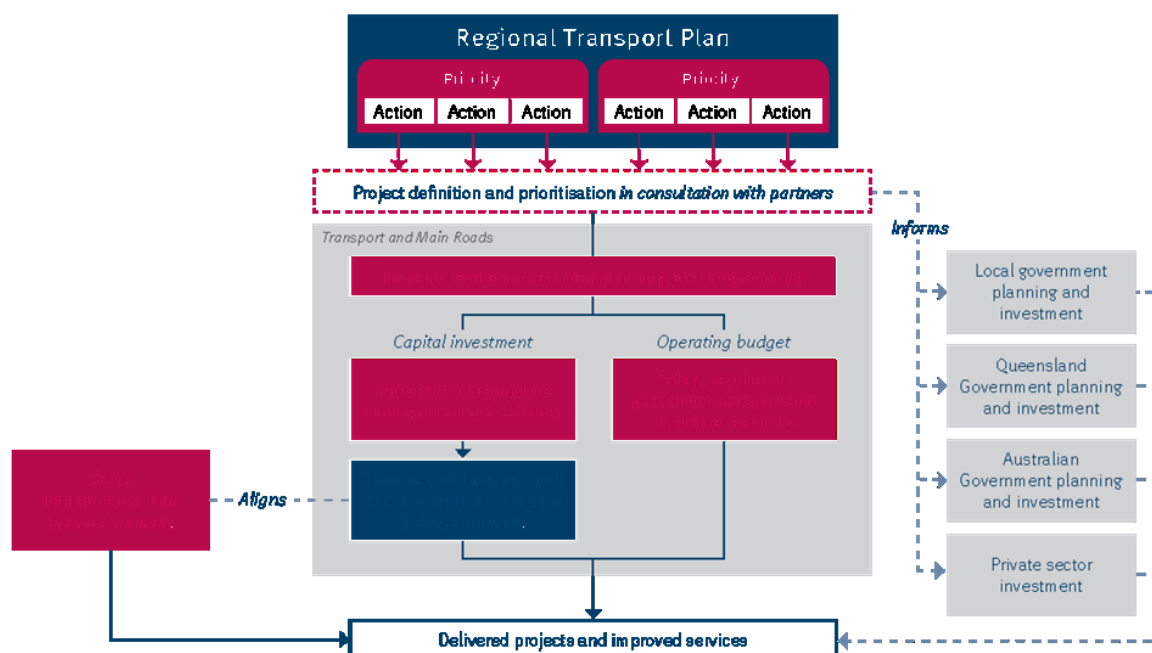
Regional Transport Plan

Priority

Action Action Action

Priority

Action Action Action

Project definition and prioritisation in consultation with partners

Informs

Transport and Main Roads

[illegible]

Capital investment

Operating budget

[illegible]

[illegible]

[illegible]

Aligns

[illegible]

Local government planning and investment

Queensland Government planning and investment

Australian Government planning and investment

Private sector investment

Delivered projects and improved services